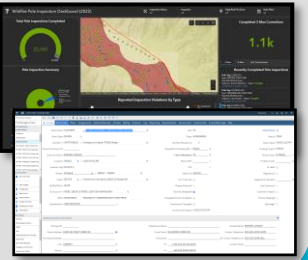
Wildfire Pole Inspection Dashboard (2020)

Total Pole Inspections Completed

Pole Inspection Summary

Completed 2-Max Corrections

1.1k

Recently Completed Pole Inspection

Reported Inspection Violations by Type

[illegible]